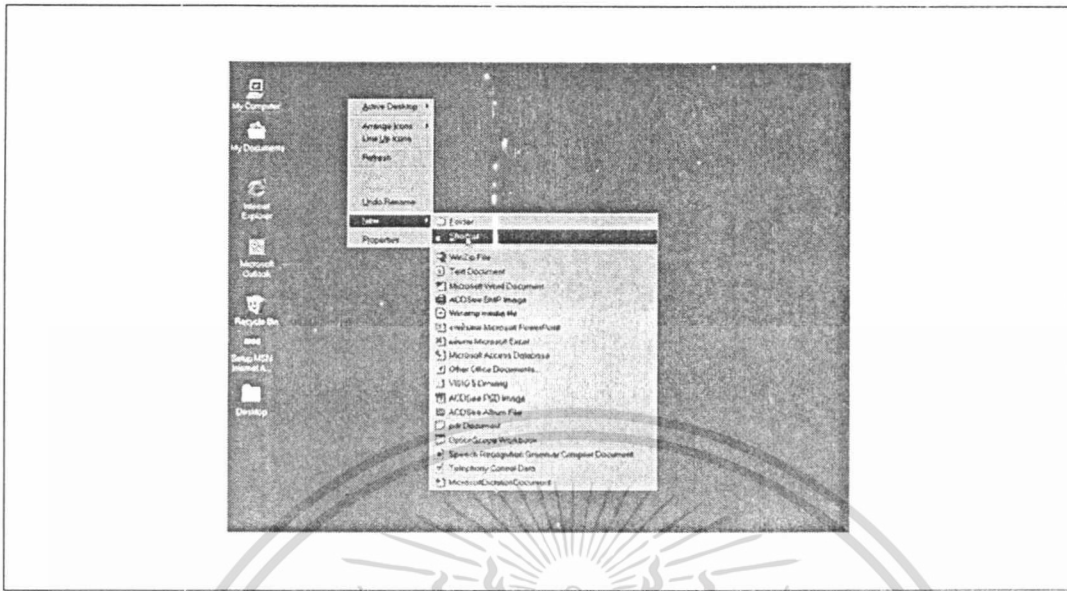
My Computer

My Documents

Internet Explorer

Microsoft Outlook

Recycle Bin

Setup MSN Internet A...

Desktop

Active Desktop

Arrange Icons
Line Up Icons

Refresh

Undo Rename

New

Properties

Folder

Shortcut

WinZip File

Text Document

Microsoft Word Document

ACDSee BMP Image

Winamp media file

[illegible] Microsoft PowerPoint

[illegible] Microsoft Excel

Microsoft Access Database

Other Office Documents...

VISIO 5 Drawing

ACDSee PSD Image

ACDSee Album File

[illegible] Document

OptionScope Workbook

Speech Recognition Grammar Compiler Document

Telephony Control Data

MicrosoftDictationDocument